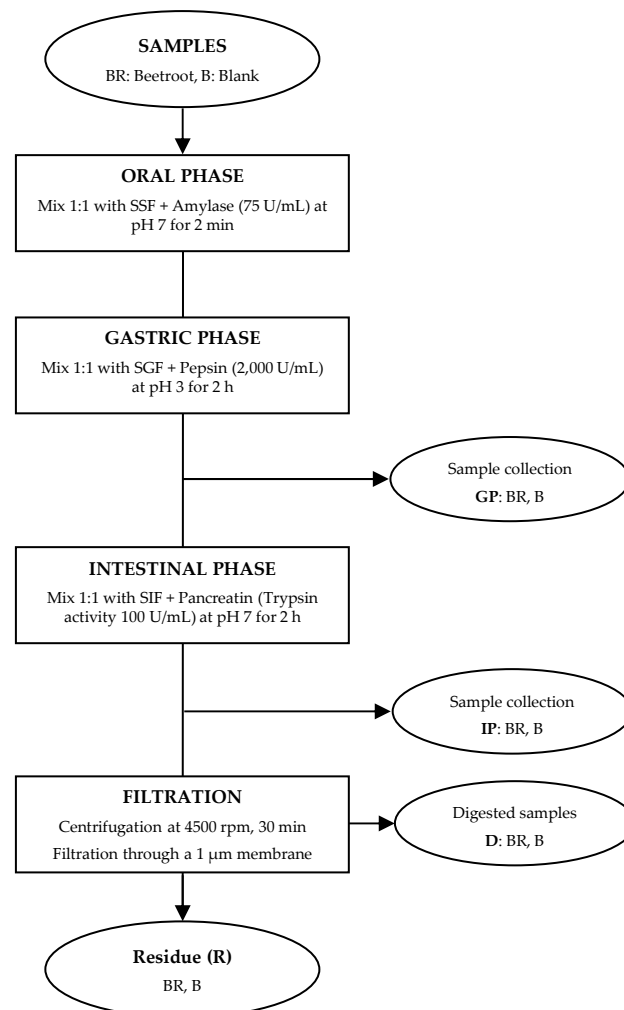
SAMPLES
BR: Beetroot, B: Blank

ORAL PHASE
Mix 1:1 with SSF + Amylase (75 U/mL) at pH 7 for 2 min

GASTRIC PHASE
Mix 1:1 with SGF + Pepsin (2,000 U/mL) at pH 3 for 2 h

Sample collection
GP: BR, B

INTESTINAL PHASE
Mix 1:1 with SIF + Pancreatin (Trypsin activity 100 U/mL) at pH 7 for 2 h

Sample collection
IP: BR, B

FILTRATION
Centrifugation at 4500 rpm, 30 min
Filtration through a 1 μm membrane

Digested samples
D: BR, B

Residue (R)
BR, B